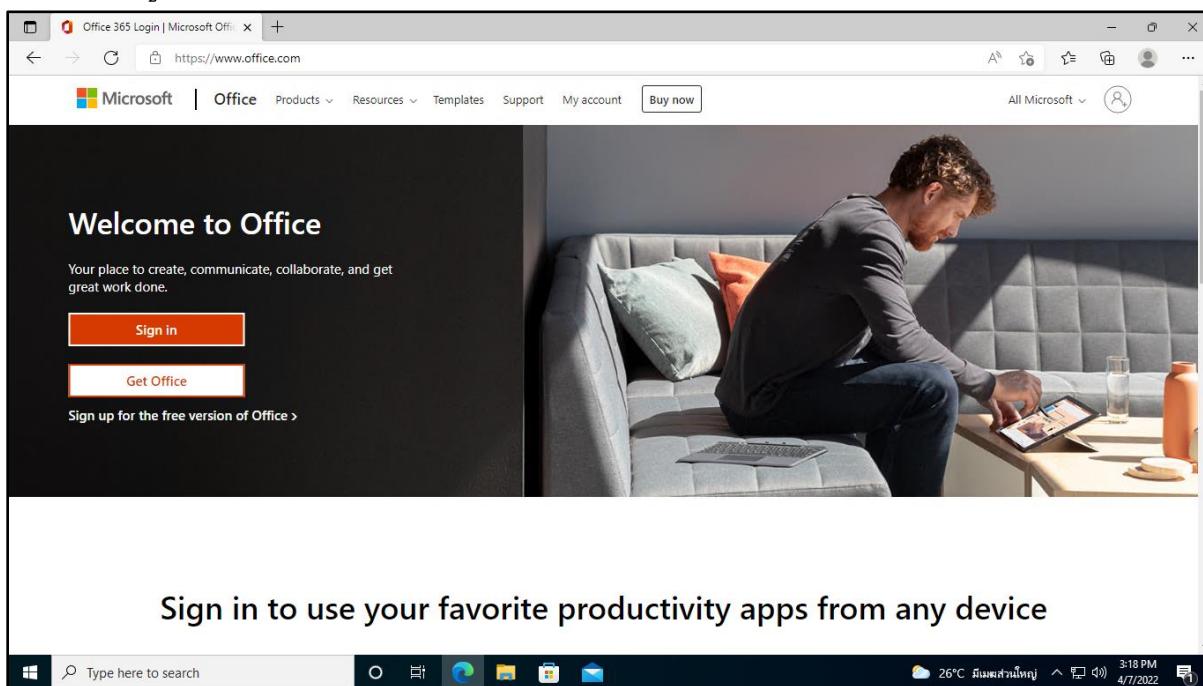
Office 365 Login | Microsoft Offi

https://www.office.com

Microsoft | Office Products Resources Templates Support My account Buy now

All Microsoft

Welcome to Office

Your place to create, communicate, collaborate, and get great work done.

Sign in

Get Office

Sign up for the free version of Office >

Sign in to use your favorite productivity apps from any device

Type here to search

26°C มีเมฆส่วนใหญ่

3:18 PM
4/7/2022